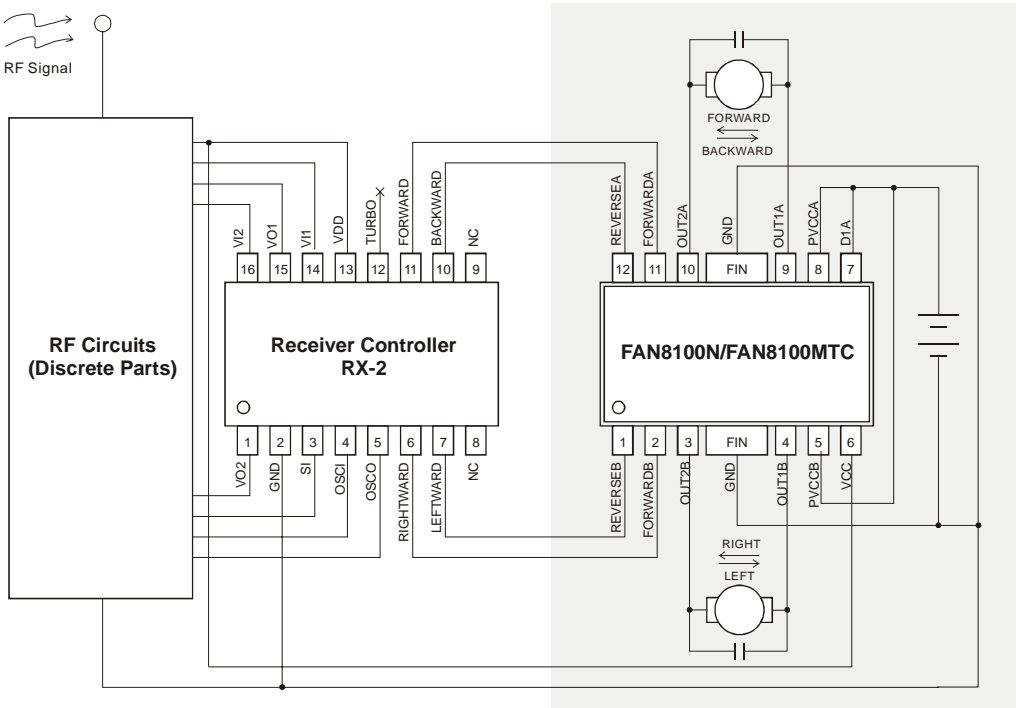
RF Signal

RF Circuits (Discrete Parts)

VI2 VO1 VI1 VDD TURBO FORWARD BACKWARD NC
16 15 14 13 12 11 10 9

Receiver Controller RX-2

1 2 3 4 5 6 7 8
VO2 GND SI OSCI OSCO RIGHTWARD LEFTWARD NC

FORWARD
BACKWARD

REVERSEA FORWARDA OUT2A GND OUT1A PVCCA D1A
12 11 10 FIN 9 8 7

FAN8100N/FAN8100MTC

1 2 3 FIN 4 5 6
REVERSEB FORWARDB OUT2B GND OUT1B PVCCB VCC

RIGHT
LEFT